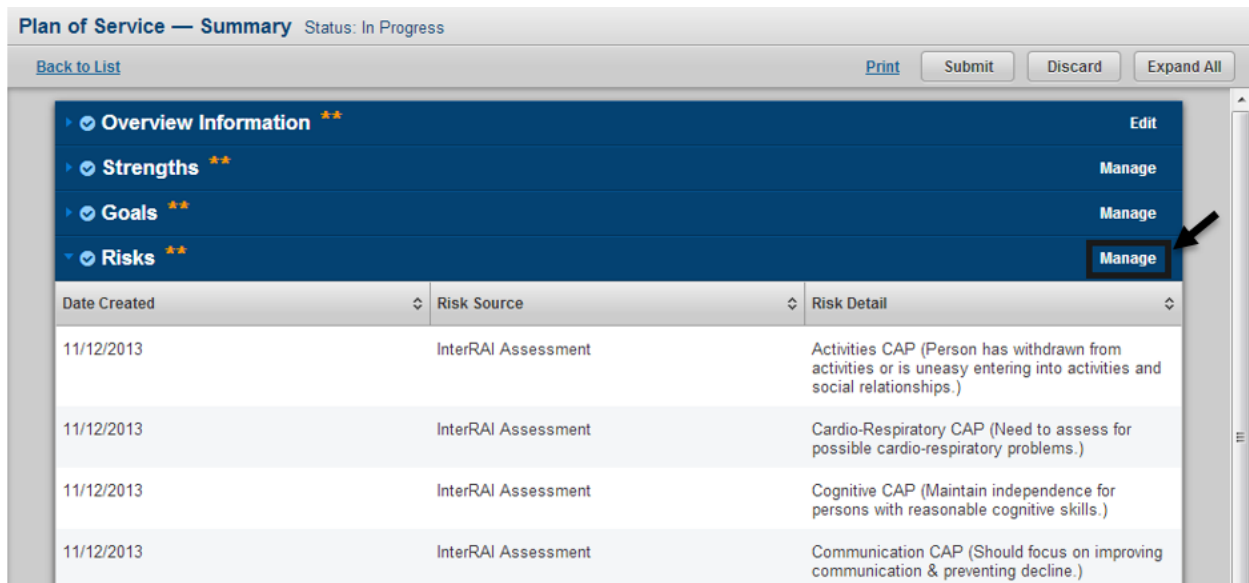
Plan of Service — Summary Status: In Progress

Back to List

Print Submit Discard Expand All

Overview Information ** Edit

Strengths ** Manage

Goals ** Manage

Risks ** Manage

| Date Created | Risk Source | Risk Detail |
|---|---|---|
| 11/12/2013 | InterRAI Assessment | Activities CAP (Person has withdrawn from activities or is uneasy entering into activities and social relationships.) |
| 11/12/2013 | InterRAI Assessment | Cardio-Respiratory CAP (Need to assess for possible cardio-respiratory problems.) |
| 11/12/2013 | InterRAI Assessment | Cognitive CAP (Maintain independence for persons with reasonable cognitive skills.) |
| 11/12/2013 | InterRAI Assessment | Communication CAP (Should focus on improving communication & preventing decline.) |